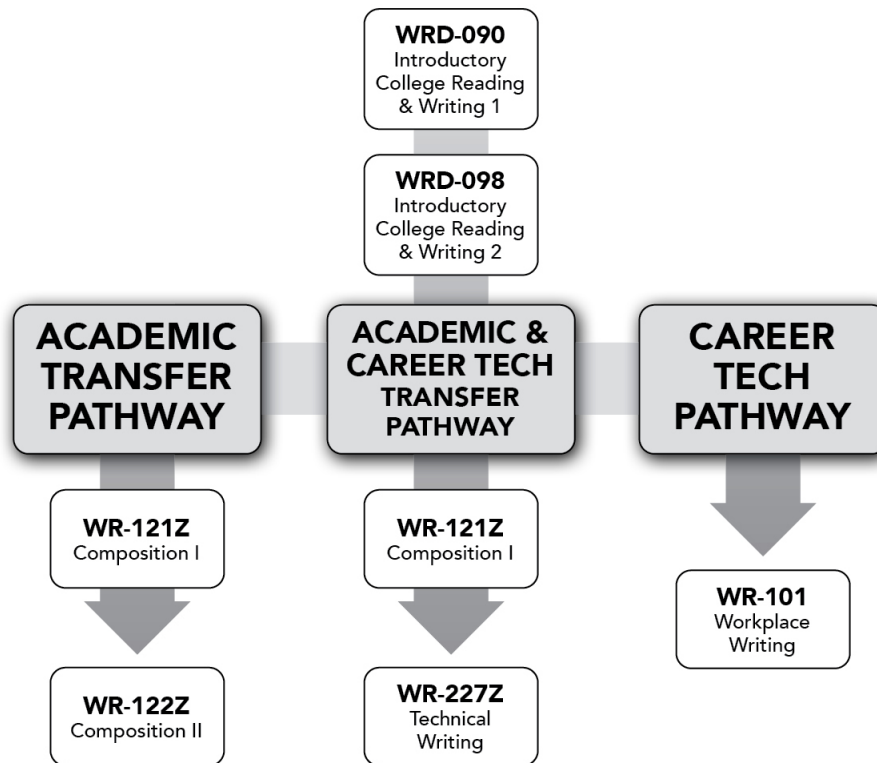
WRD-090
Introductory College Reading & Writing 1

WRD-098
Introductory College Reading & Writing 2

ACADEMIC TRANSFER PATHWAY

ACADEMIC & CAREER TECH TRANSFER PATHWAY

CAREER TECH PATHWAY

WR-121Z
Composition I

WR-122Z
Composition II

WR-121Z
Composition I

WR-227Z
Technical Writing

WR-101
Workplace Writing